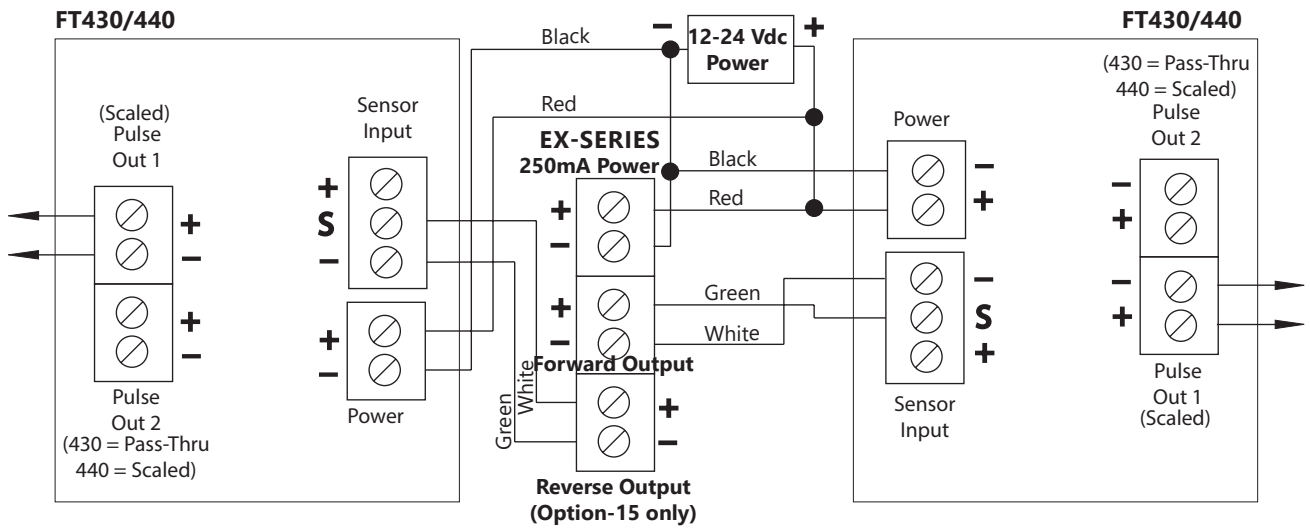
FT430/440

(Scaled)
Pulse
Out 1

+
−
+
−

Pulse
Out 2
(430 = Pass-Thru
440 = Scaled)

Sensor
Input

+
S
−

+
−

Power

Black
Red

−
12-24 Vdc
Power
+

EX-SERIES
250mA Power

+
−
+
−

Forward Output

White
Green

+
−

Reverse Output
(Option-15 only)

Black
Red
Green
White

Power

−
+

−
S
+

Sensor
Input

FT430/440

(430 = Pass-Thru
440 = Scaled)
Pulse
Out 2

−
+
−
+

Pulse
Out 1
(Scaled)